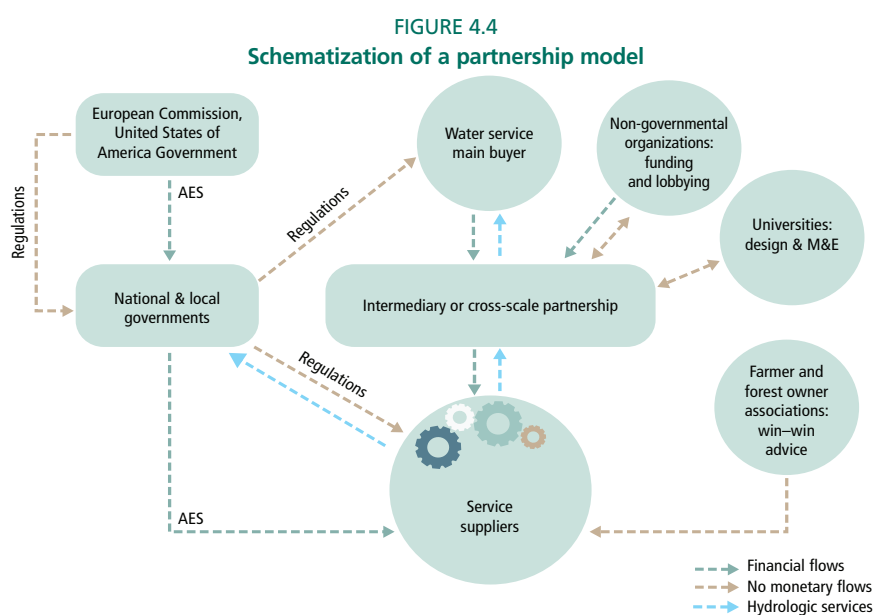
FIGURE 4.4

Schematization of a partnership model

European Commission, United States of America Government

Water service main buyer

Non-governmental organizations: funding and lobbying

Universities: design & M&E

Regulations

AES

Regulations

National & local governments

Intermediary or cross-scale partnership

Regulations

Farmer and forest owner associations: win–win advice

Service suppliers

AES

Financial flows

No monetary flows

Hydrologic services